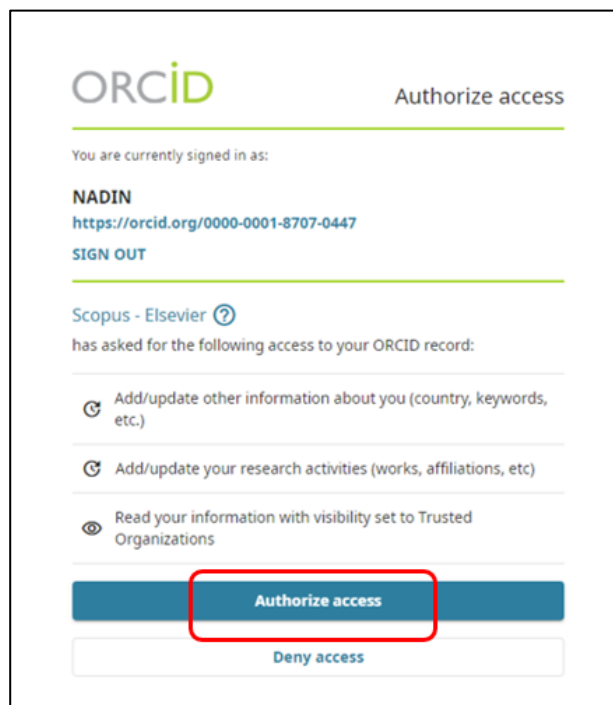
ORCID

Authorize access

You are currently signed in as:

NADIN
https://orcid.org/0000-0001-8707-0447
SIGN OUT

Scopus - Elsevier ?
has asked for the following access to your ORCID record:

Add/update other information about you (country, keywords, etc.)

Add/update your research activities (works, affiliations, etc)

Read your information with visibility set to Trusted Organizations

Authorize access

Deny access